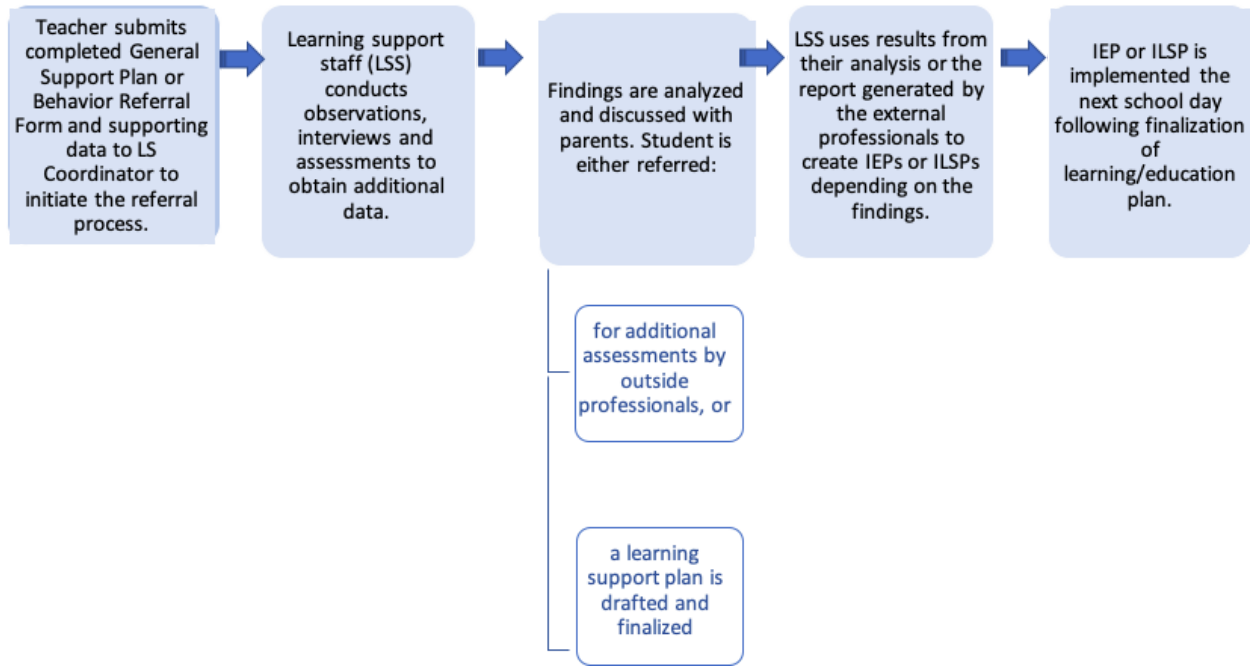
Teacher submits completed General Support Plan or Behavior Referral Form and supporting data to LS Coordinator to initiate the referral process.

Learning support staff (LSS) conducts observations, interviews and assessments to obtain additional data.

Findings are analyzed and discussed with parents. Student is either referred:

for additional assessments by outside professionals, or

a learning support plan is drafted and finalized

LSS uses results from their analysis or the report generated by the external professionals to create IEPs or ILSPs depending on the findings.

IEP or ILSP is implemented the next school day following finalization of learning/education plan.